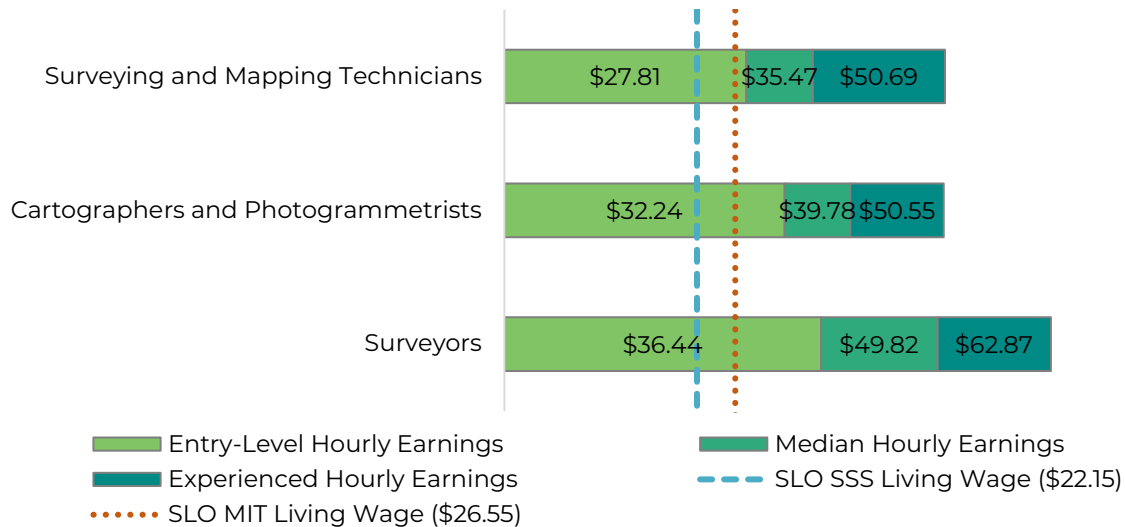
Surveying and Mapping Technicians $27.81 $35.47 $50.69

Cartographers and Photogrammetrists $32.24 $39.78 $50.55

Surveyors $36.44 $49.82 $62.87

Entry-Level Hourly Earnings
Median Hourly Earnings
Experienced Hourly Earnings
SLO SSS Living Wage ($22.15)
SLO MIT Living Wage ($26.55)